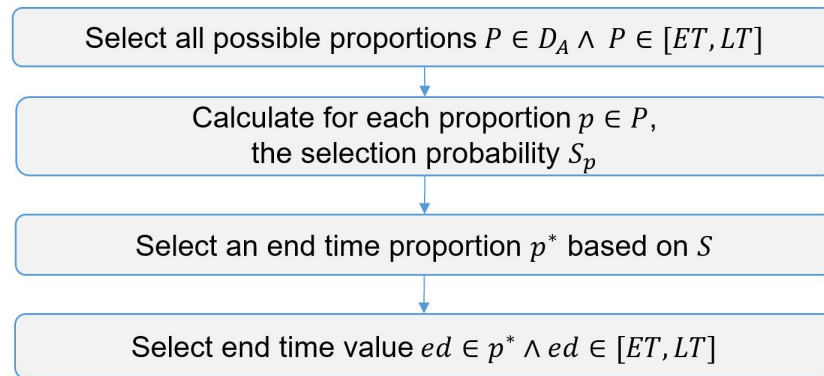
Select all possible proportions $P \in D_A \wedge P \in [ET, LT]$

Calculate for each proportion $p \in P$,
the selection probability $S_p$

Select an end time proportion $p^*$ based on $S$

Select end time value $ed \in p^* \wedge ed \in [ET, LT]$